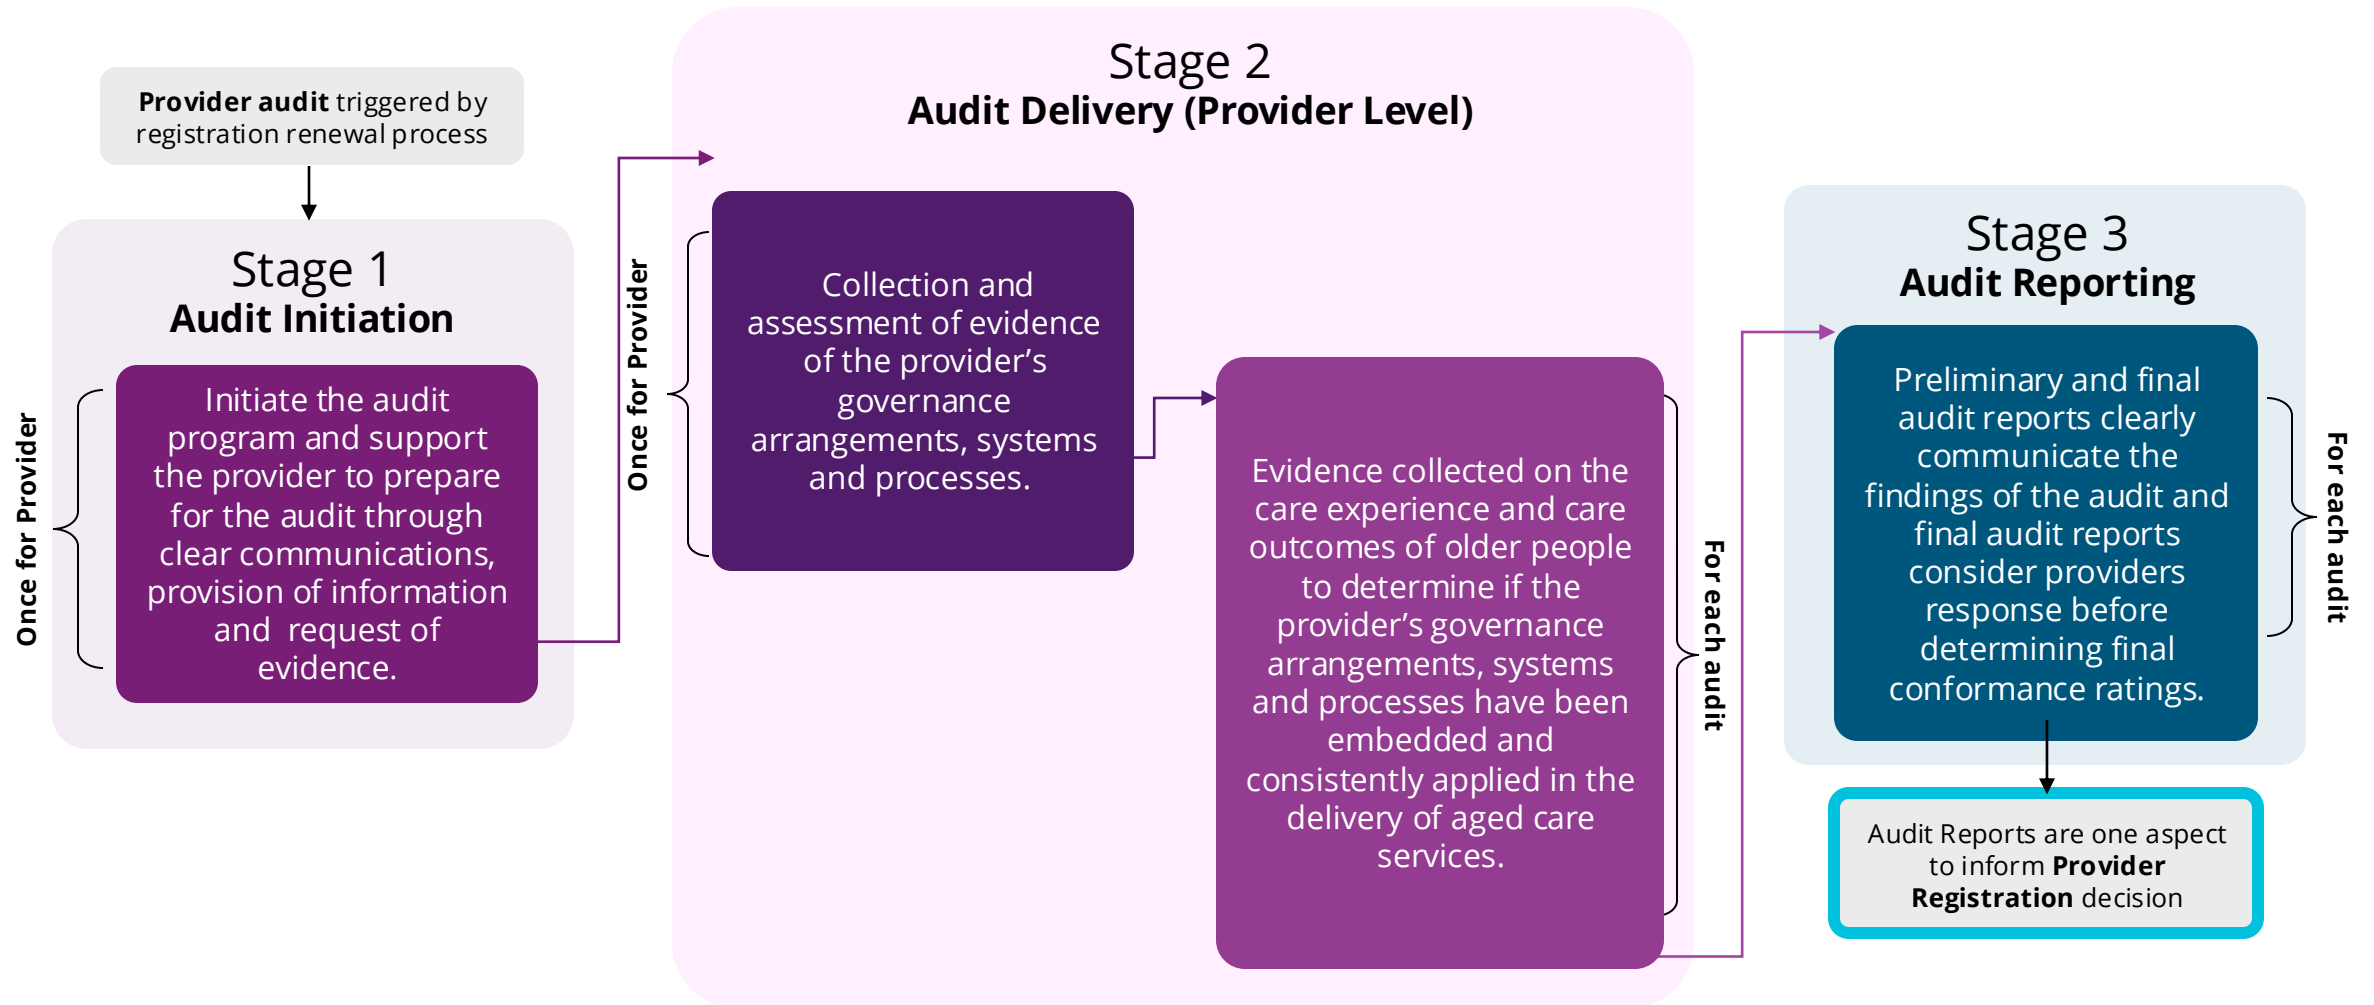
**Provider audit** triggered by registration renewal process

Stage 1
**Audit Initiation**

Once for Provider

Initiate the audit program and support the provider to prepare for the audit through clear communications, provision of information and request of evidence.

Stage 2
**Audit Delivery (Provider Level)**

Once for Provider

Collection and assessment of evidence of the provider's governance arrangements, systems and processes.

Evidence collected on the care experience and care outcomes of older people to determine if the provider's governance arrangements, systems and processes have been embedded and consistently applied in the delivery of aged care services.

For each audit

Stage 3
**Audit Reporting**

Preliminary and final audit reports clearly communicate the findings of the audit and final audit reports consider providers response before determining final conformance ratings.

For each audit

Audit Reports are one aspect to inform **Provider Registration** decision